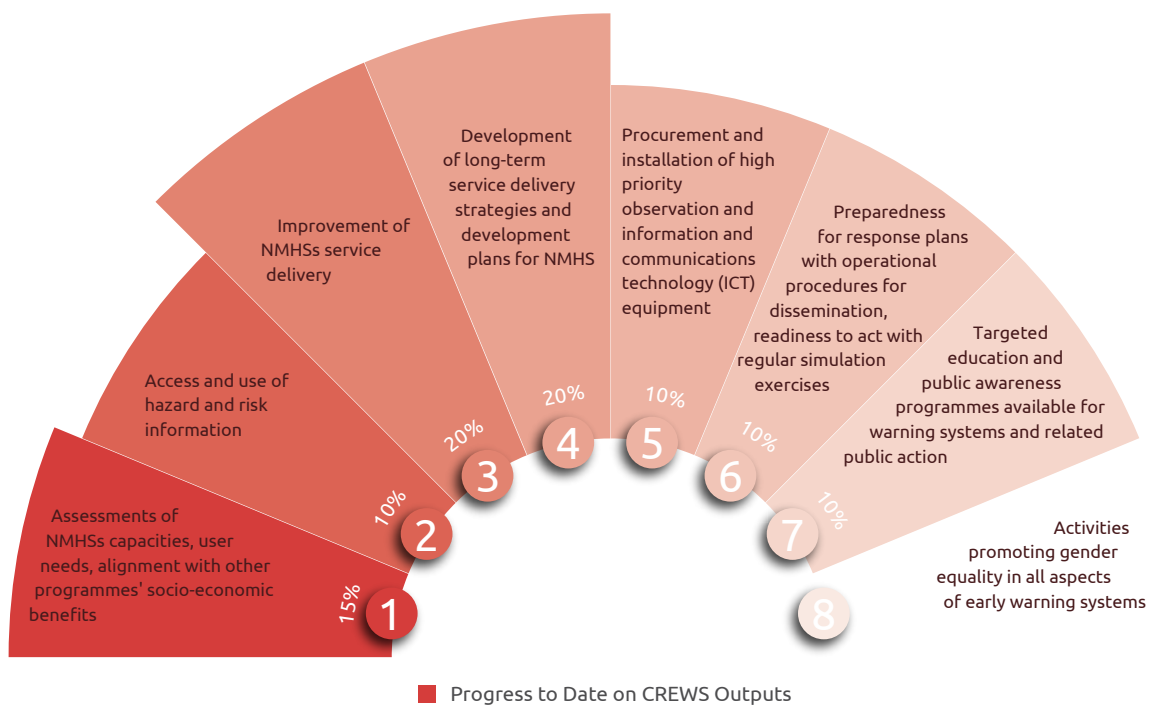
Assessments of NMHSs capacities, user needs, alignment with other programmes' socio-economic benefits

15%

1

Access and use of hazard and risk information

10%

2

Improvement of NMHSs service delivery

20%

3

Development of long-term service delivery strategies and development plans for NMHS

20%

4

Procurement and installation of high priority observation and information and communications technology (ICT) equipment

10%

5

Preparedness for response plans with operational procedures for dissemination, readiness to act with regular simulation exercises

10%

6

Targeted education and public awareness programmes available for warning systems and related public action

10%

7

Activities promoting gender equality in all aspects of early warning systems

8

Progress to Date on CREWS Outputs